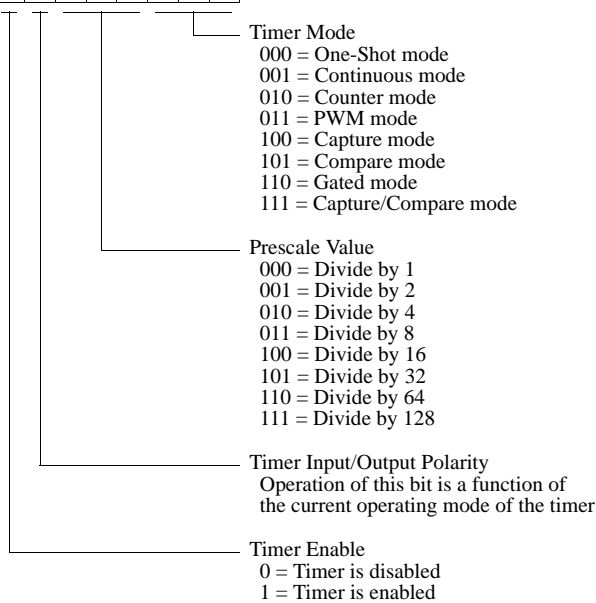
Timer Mode
000 = One-Shot mode
001 = Continuous mode
010 = Counter mode
011 = PWM mode
100 = Capture mode
101 = Compare mode
110 = Gated mode
111 = Capture/Compare mode

Prescale Value
000 = Divide by 1
001 = Divide by 2
010 = Divide by 4
011 = Divide by 8
100 = Divide by 16
101 = Divide by 32
110 = Divide by 64
111 = Divide by 128

Timer Input/Output Polarity
Operation of this bit is a function of the current operating mode of the timer

Timer Enable
0 = Timer is disabled
1 = Timer is enabled